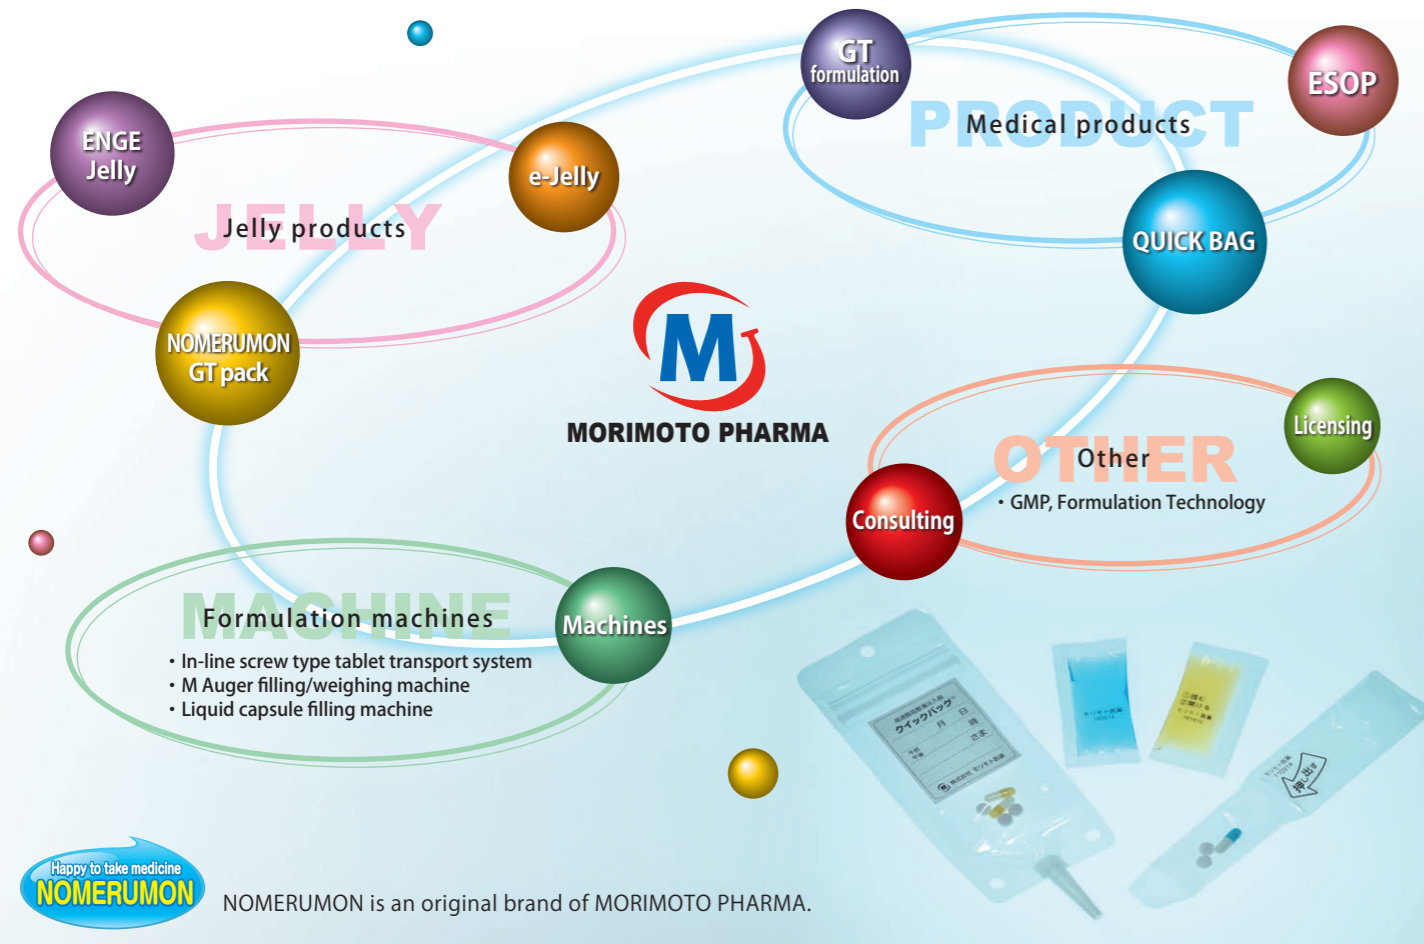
GT formulation

PRODUCT
Medical products

ESOP

ENGE Jelly

e-Jelly

JELLY
Jelly products

QUICK BAG

NOMERUMON GT pack

M
MORIMOTO PHARMA

Licensing

OTHER
Other
・GMP, Formulation Technology

Consulting

MACHINE
Formulation machines
・In-line screw type tablet transport system
・M Auger filling/weighing machine
・Liquid capsule filling machine

Machines

Happy to take medicine
NOMERUMON

NOMERUMON is an original brand of MORIMOTO PHARMA.